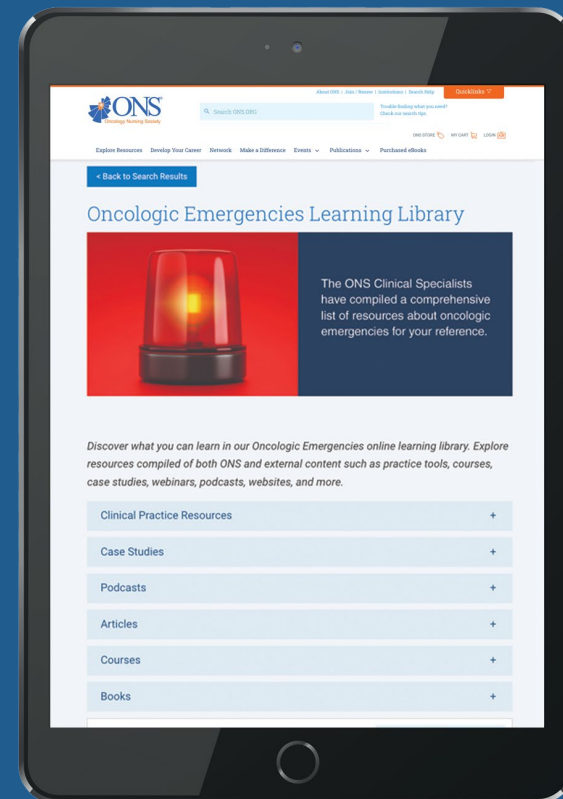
About ONS | Join / Renew | Institutions | Search Help

QuickLinks

ONS
Oncology Nursing Society

Search ONS.ORG

Trouble finding what you need? Check our search tips.

ONS STORE MY CART LOGIN

Explore Resources Develop Your Career Network Make a Difference Events Publications Purchased eBooks

< Back to Search Results

Oncologic Emergencies Learning Library

The ONS Clinical Specialists have compiled a comprehensive list of resources about oncologic emergencies for your reference.

Discover what you can learn in our Oncologic Emergencies online learning library. Explore resources compiled of both ONS and external content such as practice tools, courses, case studies, webinars, podcasts, websites, and more.

Clinical Practice Resources +

Case Studies +

Podcasts +

Articles +

Courses +

Books +